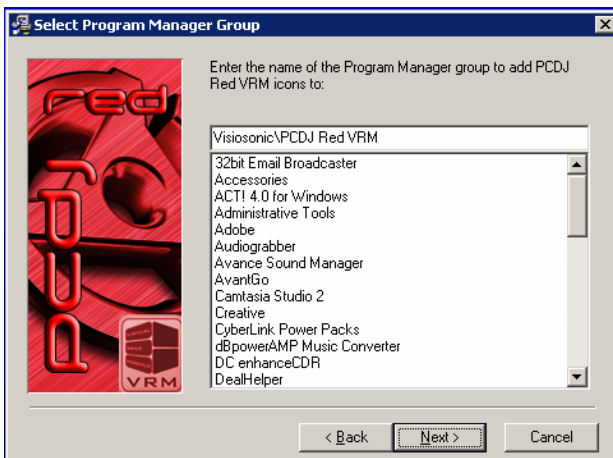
Select Program Manager Group

red
PCDJ
VRM

Enter the name of the Program Manager group to add PCDJ Red VRM icons to:

Visiosonic\PCDJ Red VRM

32bit Email Broadcaster
Accessories
ACT! 4.0 for Windows
Administrative Tools
Adobe
Audiograbber
Avance Sound Manager
AvantGo
Camtasia Studio 2
Creative
CyberLink Power Packs
dBpowerAMP Music Converter
DC enhanceCDR
DealHelper

< Back
Next >
Cancel